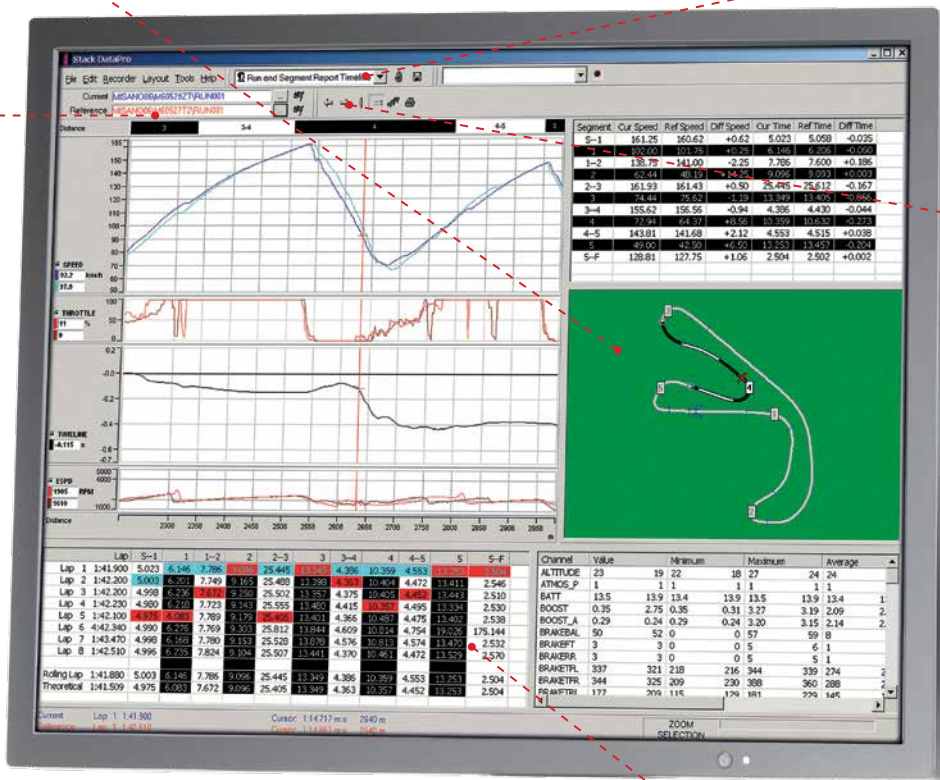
Stack DataPro

File Edit Recorder Layout Tools Help

Run and Segment Report Timeline

Current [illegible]
Reference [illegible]

Distance 3 3-4 4 4-5 5

| Segment | Cur Speed | Ref Speed | Diff Speed | Cur Time | Ref Time | Diff Time |
|---|---|---|---|---|---|---|
| S-1 | 161.25 | 160.62 | +0.62 | 5.023 | 5.058 | -0.035 |
| 1 | 102.00 | 101.75 | +0.25 | 6.146 | 6.206 | -0.060 |
| 1-2 | 138.75 | 141.00 | -2.25 | 7.786 | 7.600 | +0.186 |
| 2 | 62.44 | 48.19 | +14.25 | 9.096 | 9.093 | +0.003 |
| 2-3 | 161.93 | 161.43 | +0.50 | 25.445 | 25.612 | -0.167 |
| 3 | 74.44 | 75.62 | -1.19 | 13.349 | 13.405 | -0.056 |
| 3-4 | 155.62 | 156.56 | -0.94 | 4.386 | 4.430 | -0.044 |
| 4 | 72.94 | 64.37 | +8.56 | 10.359 | 10.632 | -0.273 |
| 4-5 | 143.81 | 141.68 | +2.12 | 4.553 | 4.515 | +0.038 |
| 5 | 49.00 | 42.50 | +6.50 | 13.253 | 13.457 | -0.204 |
| 5-F | 128.81 | 127.75 | +1.06 | 2.504 | 2.502 | +0.002 |

SPEED 93.2 km/h 97.0
THROTTLE 11 % 0
TIMELINE -0.115 s
ESPD 1905 RPM 5510

Distance 2300 2350 2400 2450 2500 2550 2600 2650 2700 2750 2800 2850 2900

| | Lap | S-1 | 1 | 1-2 | 2 | 2-3 | 3 | 3-4 | 4 | 4-5 | 5 | 5-F |
|---|---|---|---|---|---|---|---|---|---|---|---|---|
| Lap 1 | 1:41.900 | 5.023 | 6.146 | 7.786 | 9.096 | 25.445 | 13.349 | 4.386 | 10.359 | 4.553 | 13.253 | 2.504 |
| Lap 2 | 1:42.200 | 5.003 | 6.201 | 7.749 | 9.165 | 25.488 | 13.398 | 4.363 | 10.404 | 4.472 | 13.411 | 2.546 |
| Lap 3 | 1:42.200 | 4.998 | 6.236 | 7.672 | 9.250 | 25.502 | 13.352 | 4.375 | 10.405 | 4.452 | 13.443 | 2.510 |
| Lap 4 | 1:42.230 | 4.980 | 6.218 | 7.723 | 9.143 | 25.555 | 13.480 | 4.415 | 10.357 | 4.495 | 13.334 | 2.530 |
| Lap 5 | 1:42.100 | 4.975 | 6.083 | 7.789 | 9.179 | 25.405 | 13.401 | 4.366 | 10.487 | 4.475 | 13.402 | 2.538 |
| Lap 6 | 4:42.340 | 4.990 | 6.125 | 7.769 | 9.203 | 25.528 | 13.844 | 4.609 | 10.814 | 4.754 | 19.026 | 175.144 |
| Lap 7 | 1:43.470 | 4.996 | 6.168 | 7.780 | 9.153 | 25.528 | 13.385 | 4.576 | 10.813 | 4.574 | 13.470 | 2.532 |
| Lap 8 | 1:42.510 | 4.996 | 6.235 | 7.824 | 9.104 | 25.507 | 13.441 | 4.370 | 10.461 | 4.472 | 13.529 | 2.570 |
| Rolling Lap | 1:41.880 | 5.003 | 6.146 | 7.786 | 9.096 | 25.445 | 13.349 | 4.386 | 10.359 | 4.553 | 13.253 | 2.504 |
| Theoretical | 1:41.509 | 4.975 | 6.083 | 7.672 | 9.096 | 25.405 | 13.349 | 4.363 | 10.357 | 4.452 | 13.253 | 2.504 |

| Channel | Value | | Minimum | | Maximum | | Average |
|---|---|---|---|---|---|---|---|
| ALTITUDE | 23 | 19 | 22 | 18 | 27 | 24 | 24 |
| ATMOS_P | 1 | 1 | 1 | 1 | 1 | 1 | 1 |
| BATT | 13.5 | 13.9 | 13.4 | 13.9 | 13.5 | 13.9 | 13.4 |
| BOOST | 0.35 | 2.75 | 0.35 | 0.31 | 3.27 | 3.19 | 2.09 |
| BOOST_A | 0.29 | 0.24 | 0.29 | 0.24 | 3.20 | 3.15 | 2.14 |
| BRAKEBAL | 50 | 52 | 0 | 0 | 57 | 59 | 8 |
| BRAKEFT | 3 | 3 | 0 | 0 | 5 | 6 | 1 |
| BRAKERR | 3 | 3 | 0 | 0 | 5 | 5 | 1 |
| BRAKETFL | 337 | 321 | 218 | 216 | 344 | 339 | 274 |
| BRAKETFR | 344 | 325 | 209 | 230 | 388 | 360 | 288 |
| BRAKETRL | 177 | 209 | 115 | 129 | 181 | 229 | 145 |

Current Lap 1: 1:41.900
Reference Lap 1: 1:42.510
Cursor: 1:14.717 m:s 2940 m
Cursor: 1:14.863 m:s 2940 m
ZOOM SELECTION